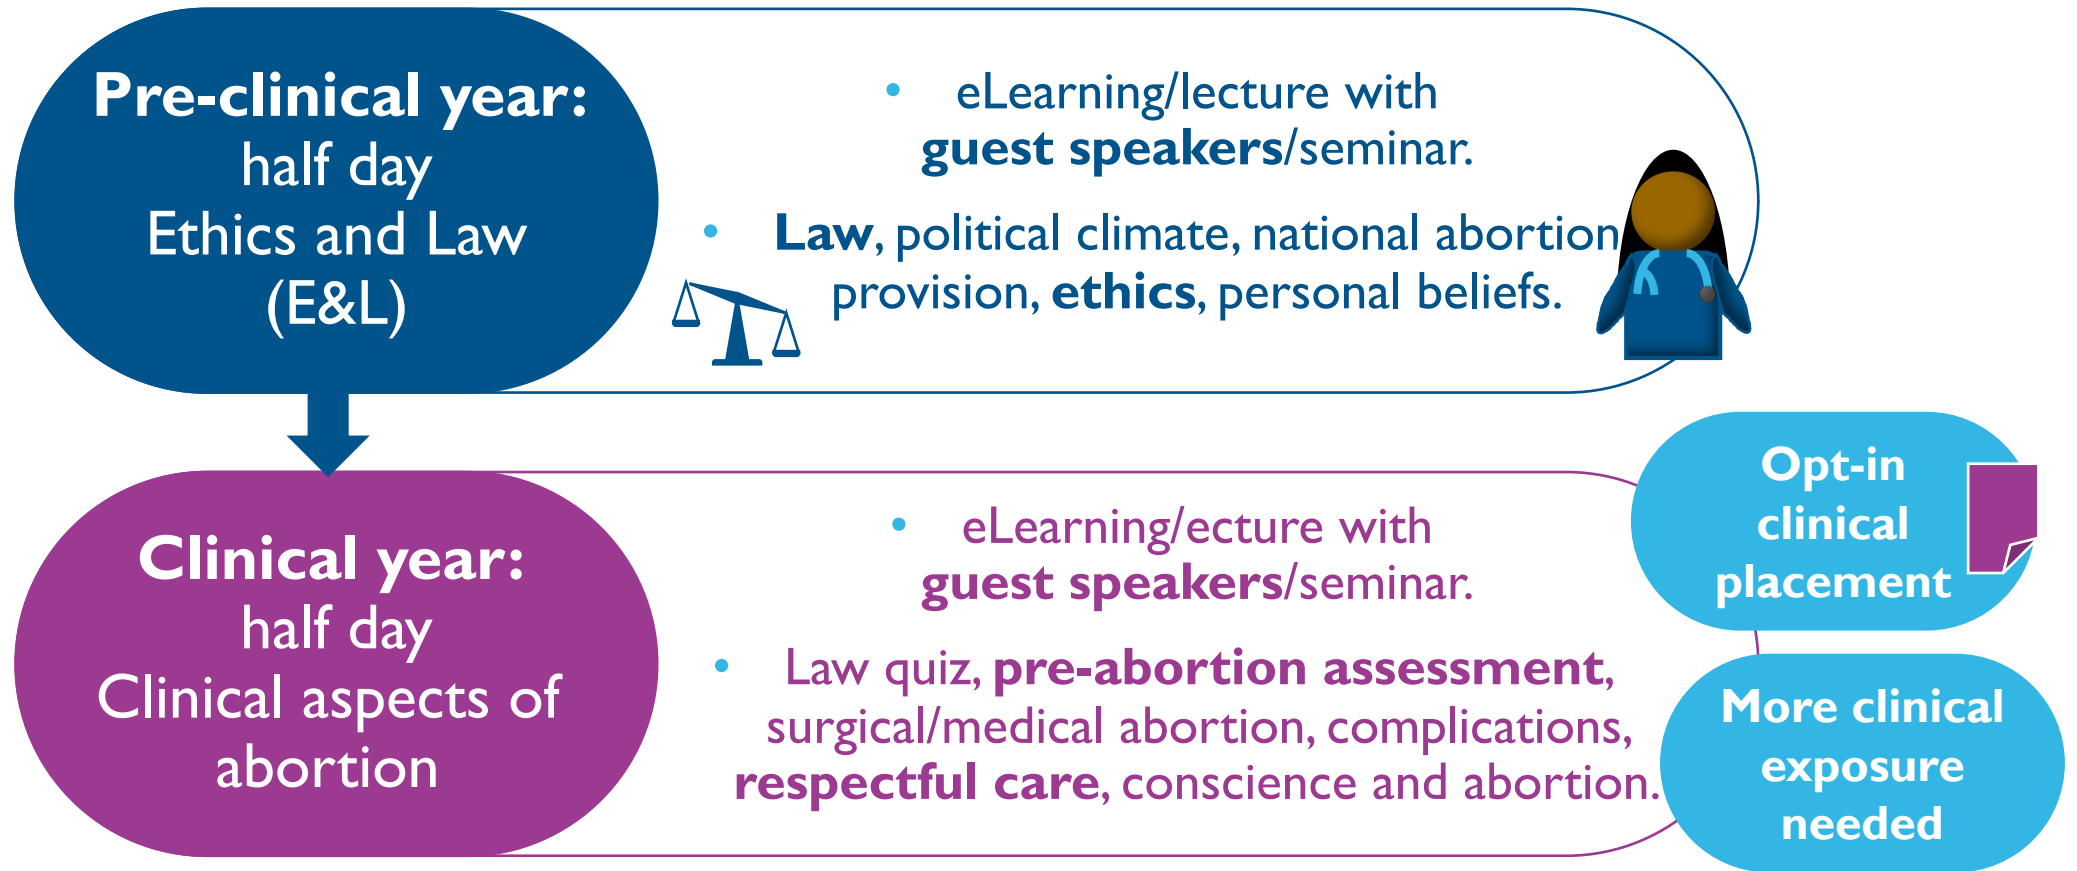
**Pre-clinical year:**
half day
Ethics and Law
(E&L)

- eLearning/lecture with **guest speakers**/seminar.
- **Law**, political climate, national abortion provision, **ethics**, personal beliefs.

**Clinical year:**
half day
Clinical aspects of abortion

- eLearning/ecture with **guest speakers**/seminar.
- Law quiz, **pre-abortion assessment**, surgical/medical abortion, complications, **respectful care**, conscience and abortion.

**Opt-in clinical placement**

**More clinical exposure needed**